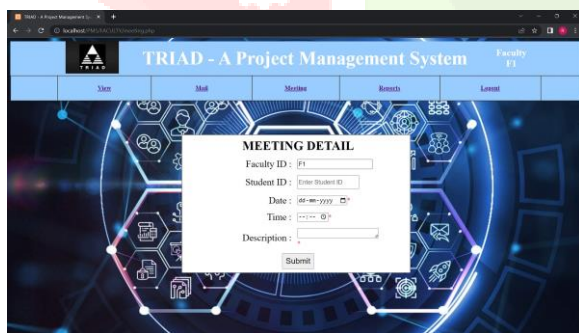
TRIAD - A Project Management Sy ×
localhost/PMS/MGUST/meeting.php

TRIAD

TRIAD - A Project Management System

Faculty
F1

View
Mail
Meeting
Reports
Logout

MEETING DETAIL

Faculty ID : F1

Student ID : Enter Student ID

Date : dd-mm-yyyy *

Time : --:-- *

Description : *

Submit